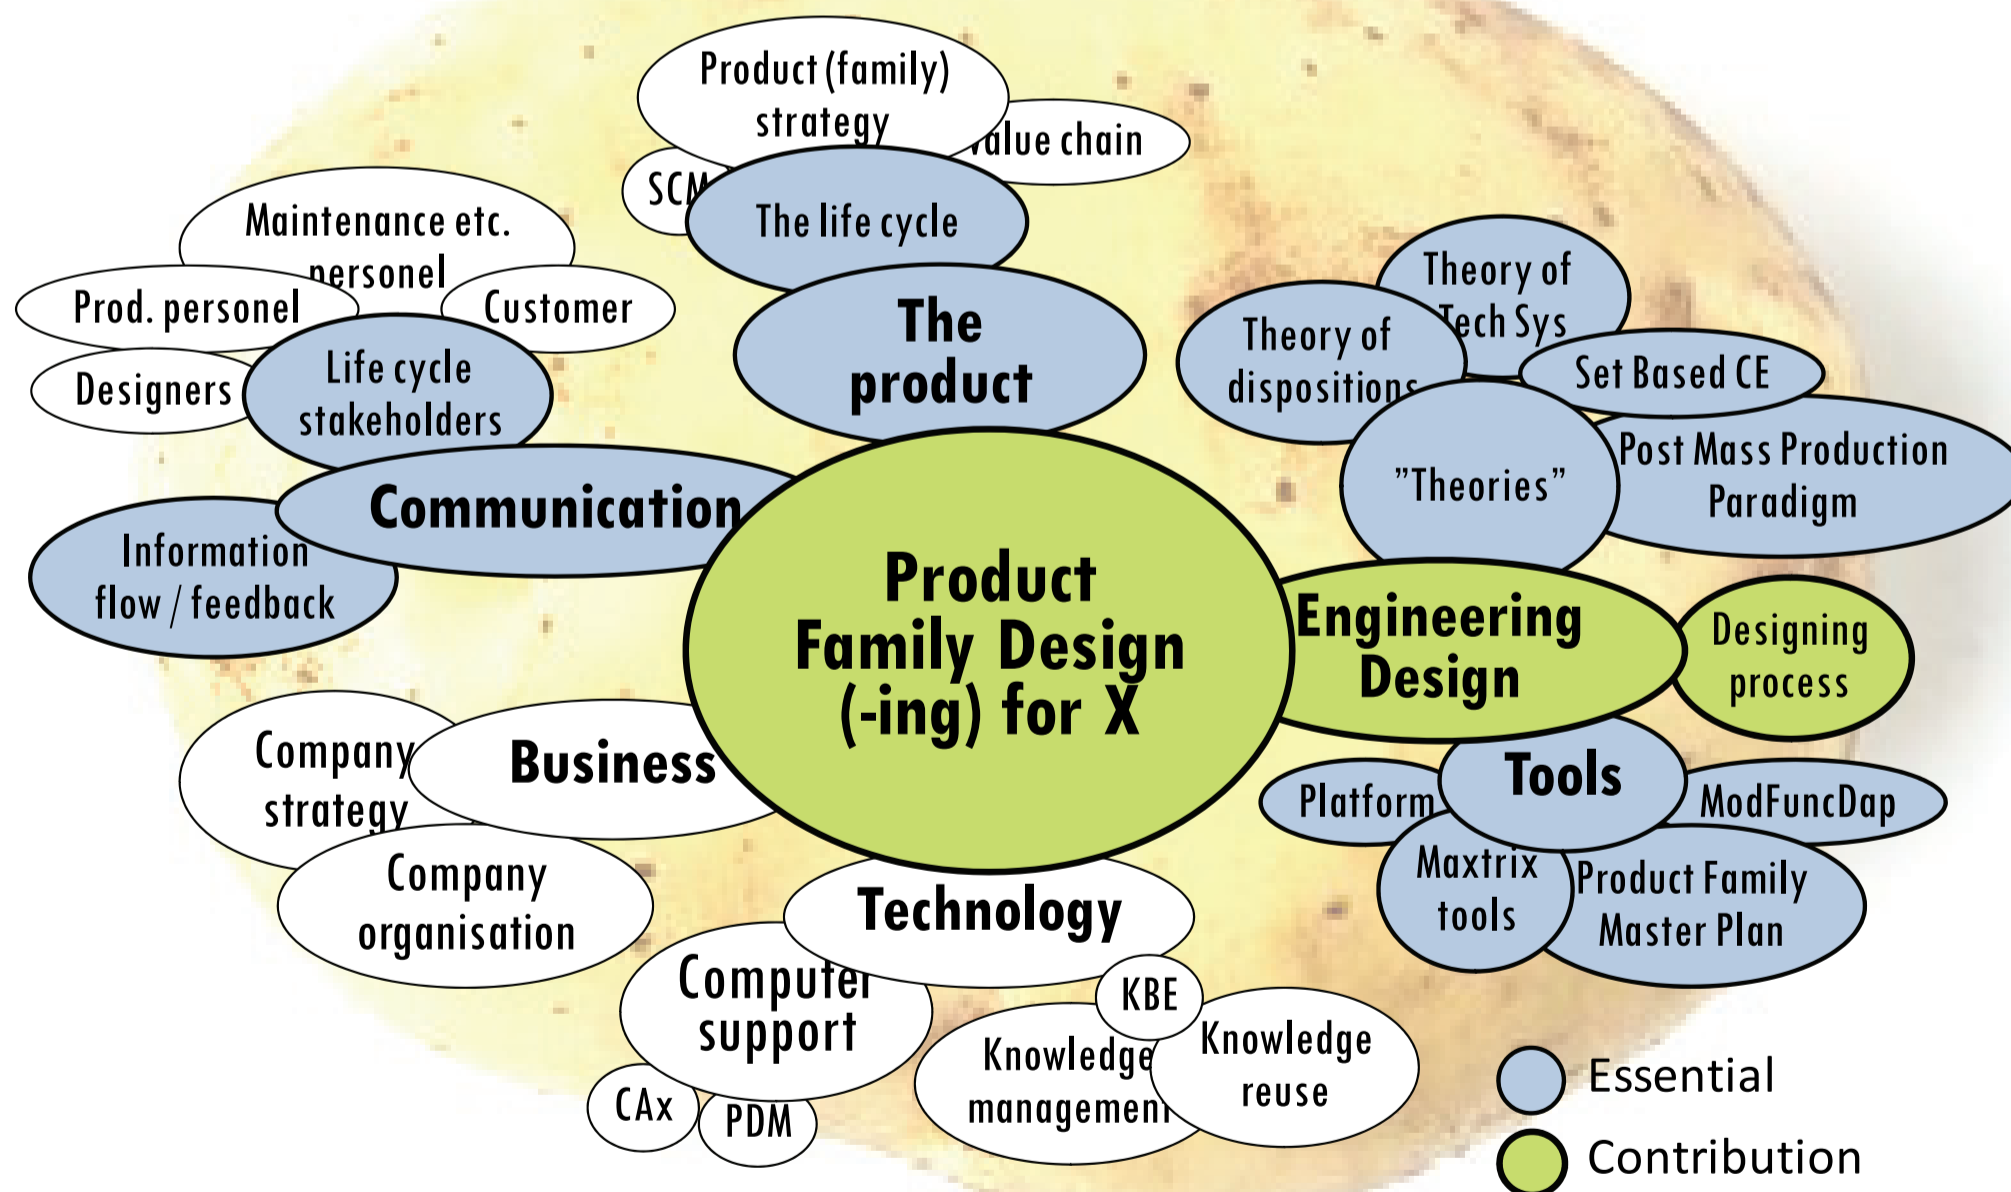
Product (family) strategy

Value chain

SCM

The life cycle

Maintenance etc. personel

Prod. personel

Customer

Designers

Life cycle stakeholders

The product

Theory of Tech Sys

Theory of dispositions

Set Based CE

"Theories"

Post Mass Production Paradigm

Communication

Information flow / feedback

Product Family Design (-ing) for X

Engineering Design

Designing process

Company strategy

Business

Tools

Platform

ModFuncDap

Maxtrix tools

Product Family Master Plan

Company organisation

Technology

Computer support

KBE

Knowledge management

Knowledge reuse

CAx

PDM

Essential

Contribution